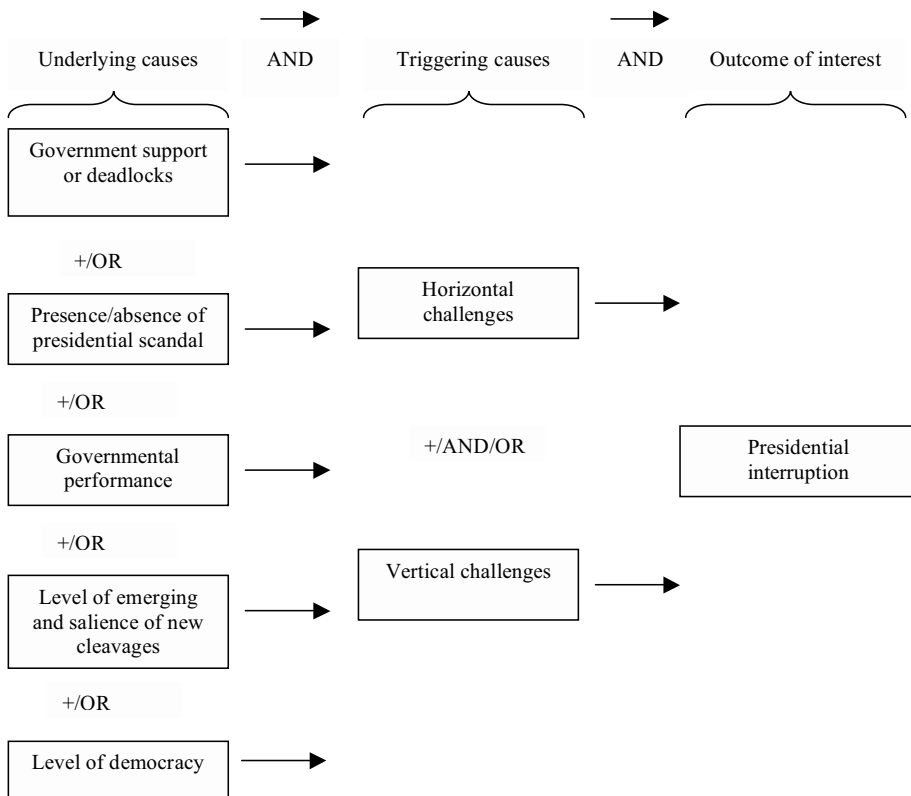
Underlying causes

AND

Triggering causes

AND

Outcome of interest

Government support or deadlocks

+/OR

Presence/absence of presidential scandal

Horizontal challenges

+/OR

Governmental performance

+/AND/OR

Presidential interruption

+/OR

Level of emerging and salience of new cleavages

Vertical challenges

+/OR

Level of democracy